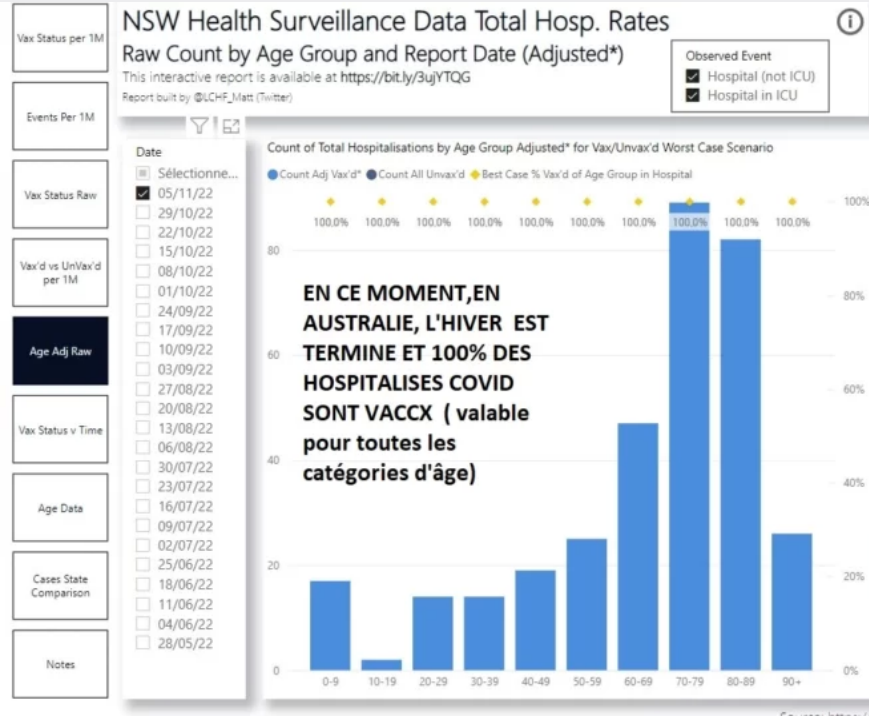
Vax Status per 1M

Events Per 1M

Vax Status Raw

Vax'd vs UnVax'd per 1M

Age Adj Raw

Vax Status v Time

Age Data

Cases State Comparison

Notes

NSW Health Surveillance Data Total Hosp. Rates
Raw Count by Age Group and Report Date (Adjusted*)
This interactive report is available at https://bit.ly/3ujYTQG
Report built by @LCHF_Matt (Twitter)

Observed Event
Hospital (not ICU)
Hospital in ICU

Date
Sélectionne...
05/11/22
29/10/22
22/10/22
15/10/22
08/10/22
01/10/22
24/09/22
17/09/22
10/09/22
03/09/22
27/08/22
20/08/22
13/08/22
06/08/22
30/07/22
23/07/22
16/07/22
09/07/22
02/07/22
25/06/22
18/06/22
11/06/22
04/06/22
28/05/22

Count of Total Hospitalisations by Age Group Adjusted* for Vax/Unvax'd Worst Case Scenario
Count Adj Vax'd* Count All Unvax'd Best Case % Vax'd of Age Group in Hospital

100.0% 100.0% 100.0% 100.0% 100.0% 100.0% 100.0% 100.0% 100.0% 100.0%

80
60
40
20
0

100%
80%
60%
40%
20%
0%

0-9 10-19 20-29 30-39 40-49 50-59 60-69 70-79 80-89 90+

EN CE MOMENT,EN AUSTRALIE, L'HIVER EST TERMINE ET 100% DES HOSPITALISES COVID SONT VACCX ( valable pour toutes les catégories d'âge)

Source: https:/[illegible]